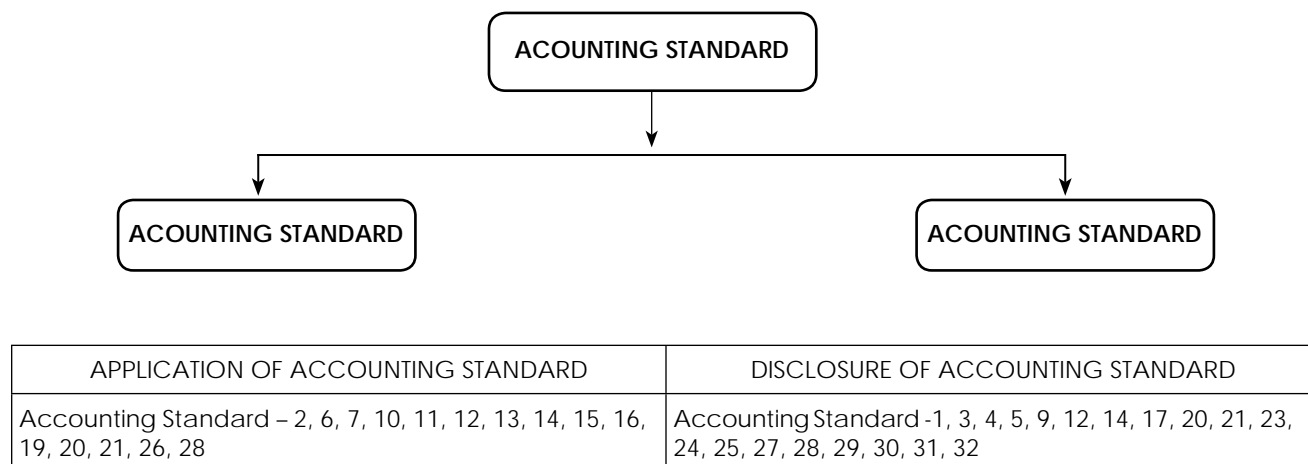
ACOUNTING STANDARD

ACOUNTING STANDARD

ACOUNTING STANDARD

| APPLICATION OF ACCOUNTING STANDARD | DISCLOSURE OF ACCOUNTING STANDARD |
|---|---|
| Accounting Standard – 2, 6, 7, 10, 11, 12, 13, 14, 15, 16, 19, 20, 21, 26, 28 | Accounting Standard -1, 3, 4, 5, 9, 12, 14, 17, 20, 21, 23, 24, 25, 27, 28, 29, 30, 31, 32 |